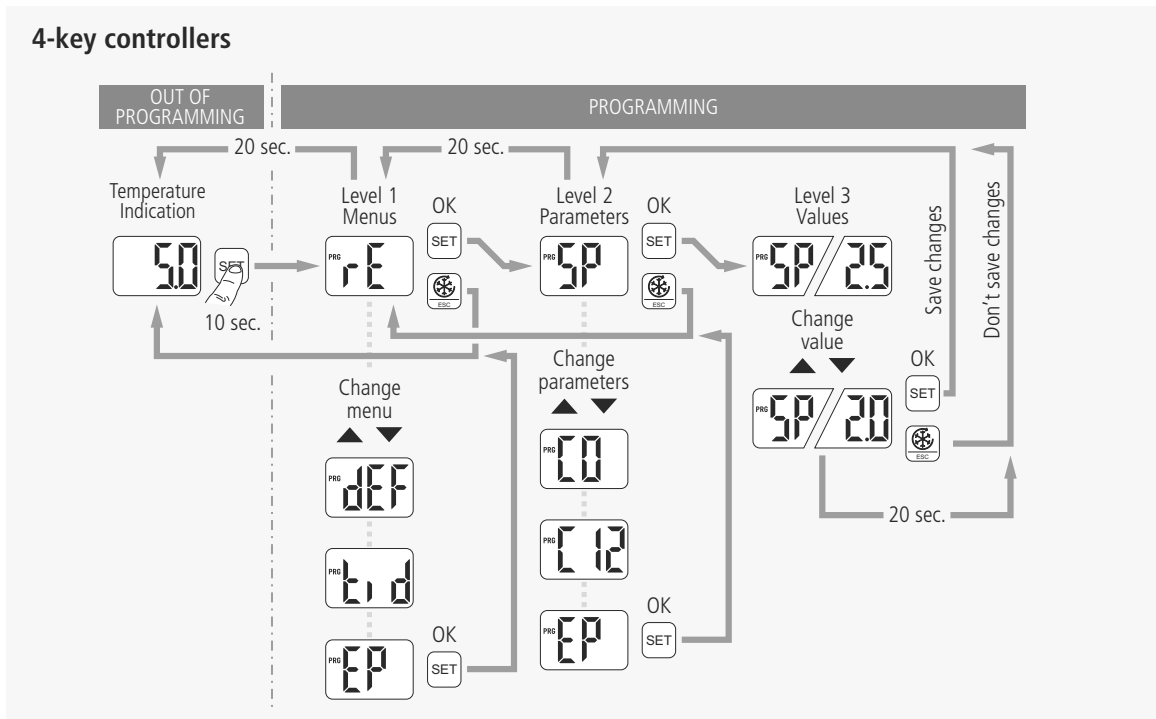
**4-key controllers**

OUT OF PROGRAMMING

PROGRAMMING

20 sec.

20 sec.

Temperature Indication

5.0

SET

10 sec.

Level 1 Menus

PRG rE

OK

SET

ESC

Level 2 Parameters

PRG SP

OK

SET

ESC

Level 3 Values

PRG SP / 2.5

Save changes

Don't save changes

Change value

OK

SET

PRG SP / 2.0

ESC

20 sec.

Change menu

PRG dEF

PRG tid

PRG EP

OK

SET

Change parameters

PRG C0

PRG C12

PRG EP

OK

SET